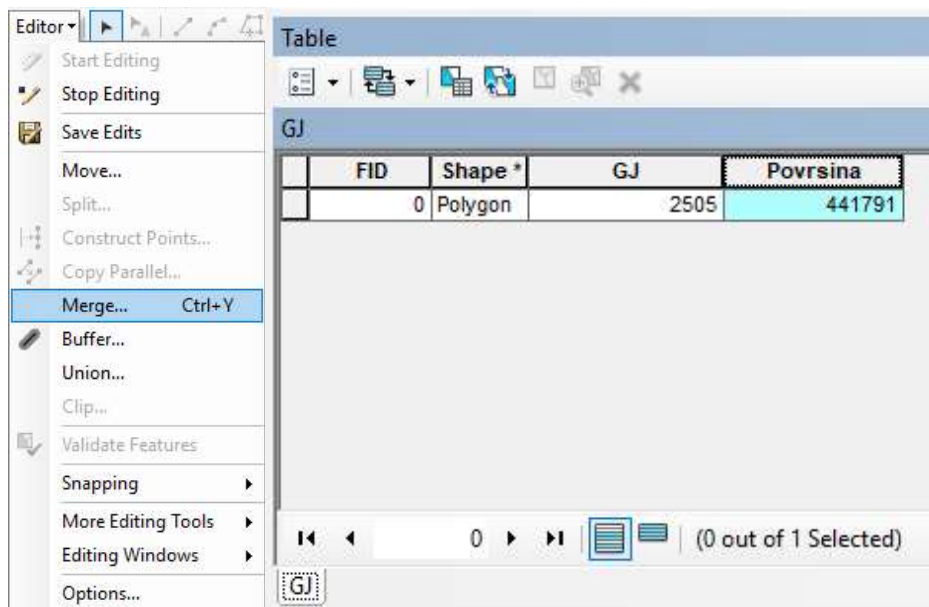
Editor▾

Start Editing
Stop Editing
Save Edits
Move...
Split...
Construct Points...
Copy Parallel...
Merge... Ctrl+Y
Buffer...
Union...
Clip...
Validate Features
Snapping
More Editing Tools
Editing Windows
Options...

Table

GJ

| | FID | Shape * | GJ | Povrsina |
|---|---|---|---|---|
| | 0 | Polygon | 2505 | 441791 |

0 (0 out of 1 Selected)

GJ